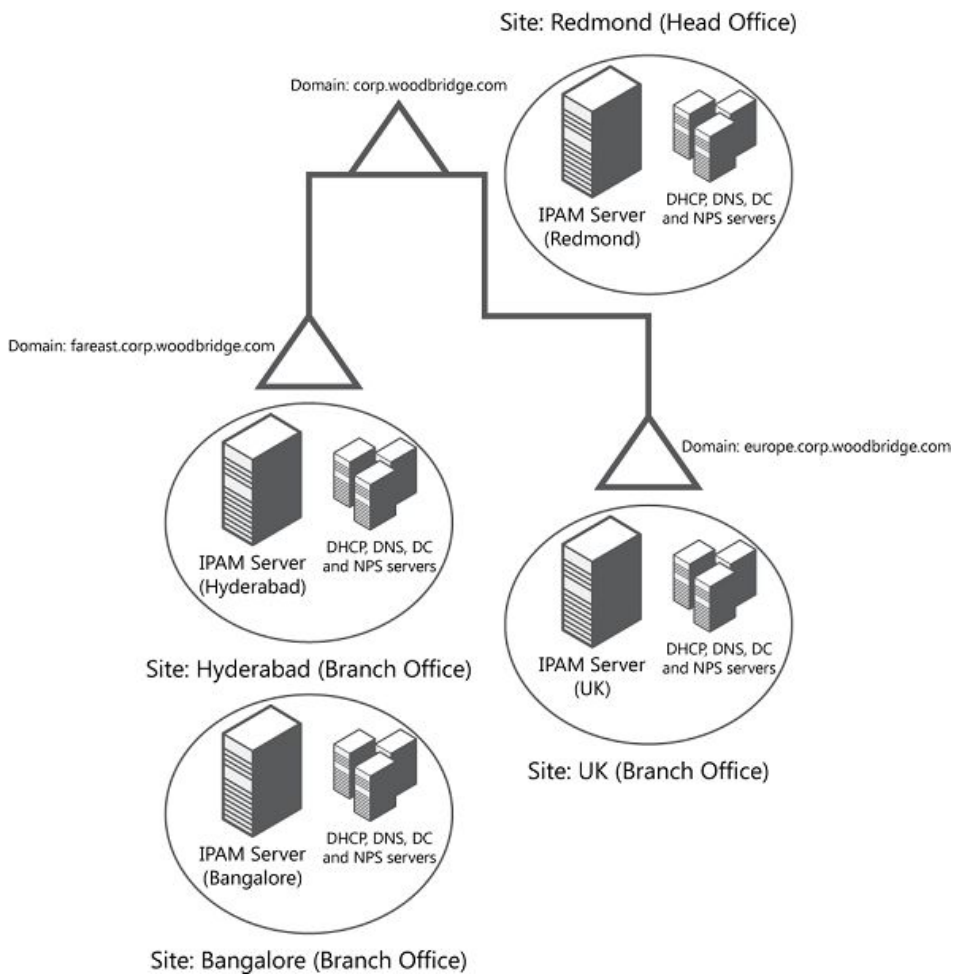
Site: Redmond (Head Office)

Domain: corp.woodbridge.com

IPAM Server (Redmond)

DHCP, DNS, DC and NPS servers

Domain: fareast.corp.woodbridge.com

Domain: europe.corp.woodbridge.com

IPAM Server (Hyderabad)

DHCP, DNS, DC and NPS servers

Site: Hyderabad (Branch Office)

IPAM Server (UK)

DHCP, DNS, DC and NPS servers

Site: UK (Branch Office)

IPAM Server (Bangalore)

DHCP, DNS, DC and NPS servers

Site: Bangalore (Branch Office)